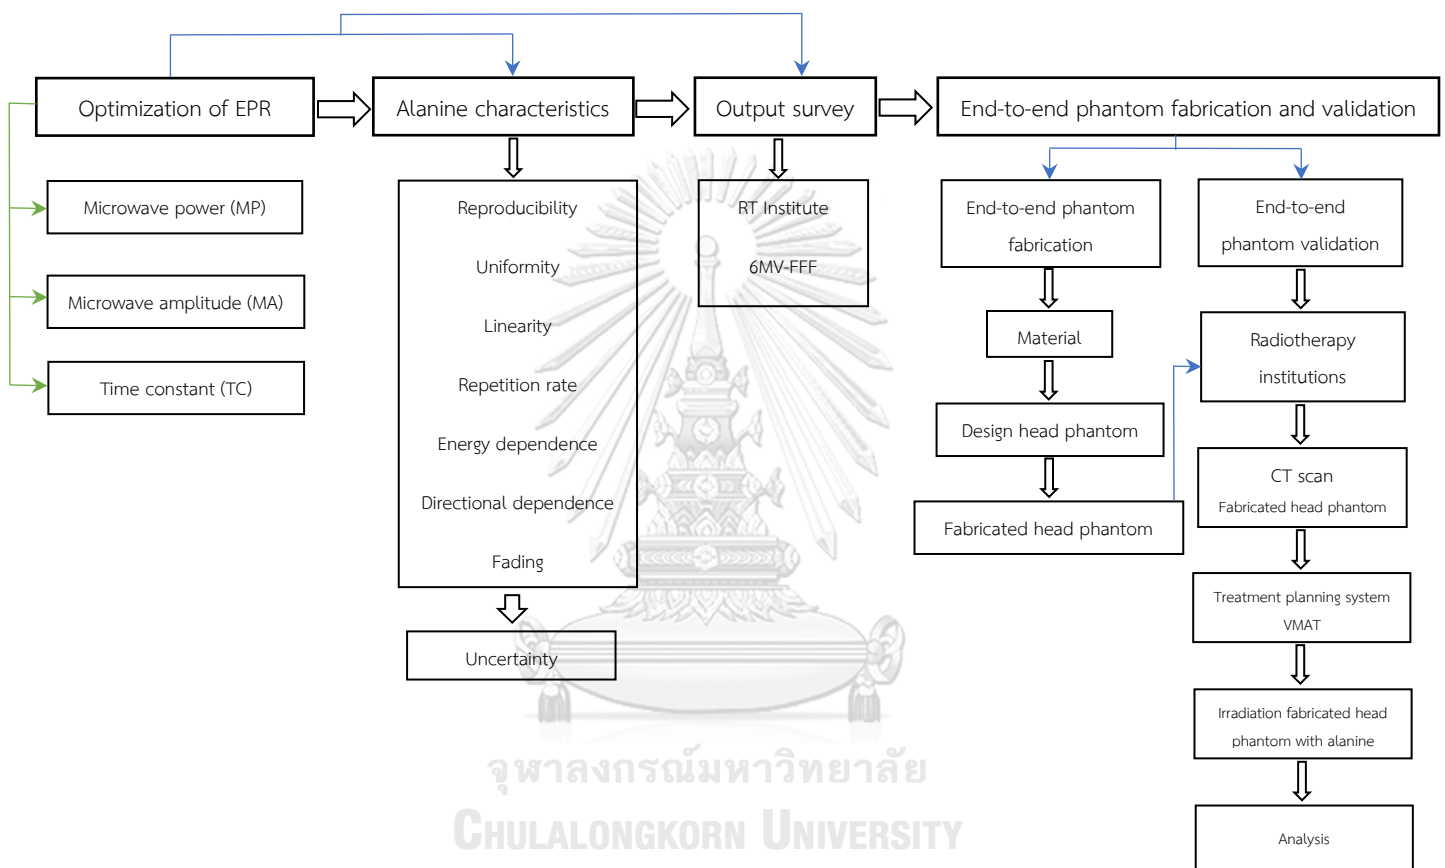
Optimization of EPR

Alanine characteristics

Output survey

End-to-end phantom fabrication and validation

Microwave power (MP)

Microwave amplitude (MA)

Time constant (TC)

Reproducibility

Uniformity

Linearity

Repetition rate

Energy dependence

Directional dependence

Fading

Uncertainty

RT Institute

6MV-FFF

End-to-end phantom fabrication

Material

Design head phantom

Fabricated head phantom

End-to-end phantom validation

Radiotherapy institutions

CT scan
Fabricated head phantom

Treatment planning system
VMAT

Irradiation fabricated head phantom with alanine

Analysis

จุฬาลงกรณ์มหาวิทยาลัย
CHULALONGKORN UNIVERSITY